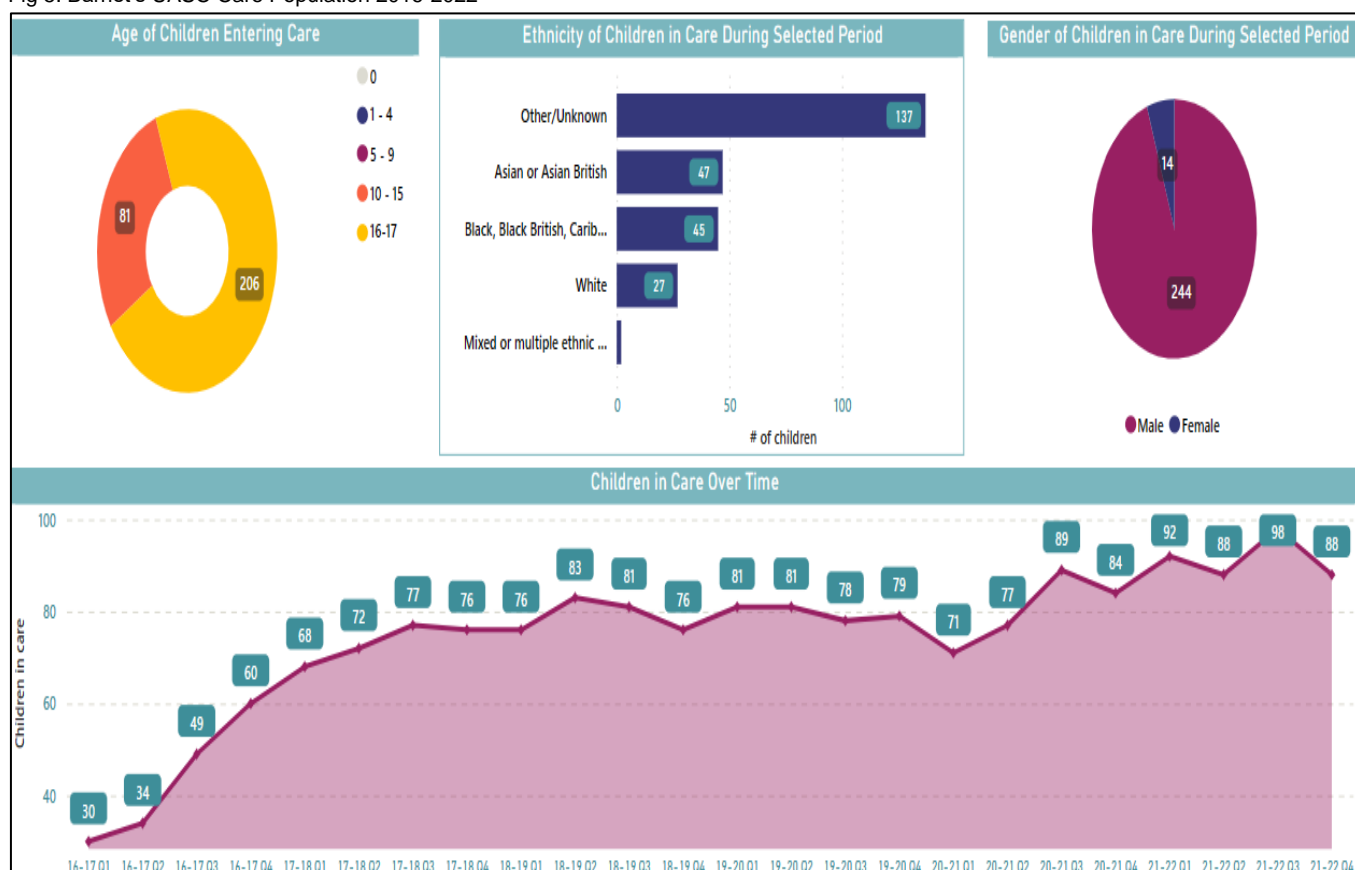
Fig 5: Barnet's UASC Care Population 2016-2022

Age of Children Entering Care

0
1 - 4
5 - 9
10 - 15
16-17

81
206

Ethnicity of Children in Care During Selected Period

Other/Unknown 137
Asian or Asian British 47
Black, Black British, Carib... 45
White 27
Mixed or multiple ethnic ...

0 50 100
# of children

Gender of Children in Care During Selected Period

14
244

Male Female

Children in Care Over Time

100
80
60
40
Children in care

30 34 49 60 68 72 77 76 76 83 81 76 81 81 78 79 71 77 89 84 92 88 98 88

16-17 Q1 16-17 Q2 16-17 Q3 16-17 Q4 17-18 Q1 17-18 Q2 17-18 Q3 17-18 Q4 18-19 Q1 18-19 Q2 18-19 Q3 18-19 Q4 19-20 Q1 19-20 Q2 19-20 Q3 19-20 Q4 20-21 Q1 20-21 Q2 20-21 Q3 20-21 Q4 21-22 Q1 21-22 Q2 21-22 Q3 21-22 Q4